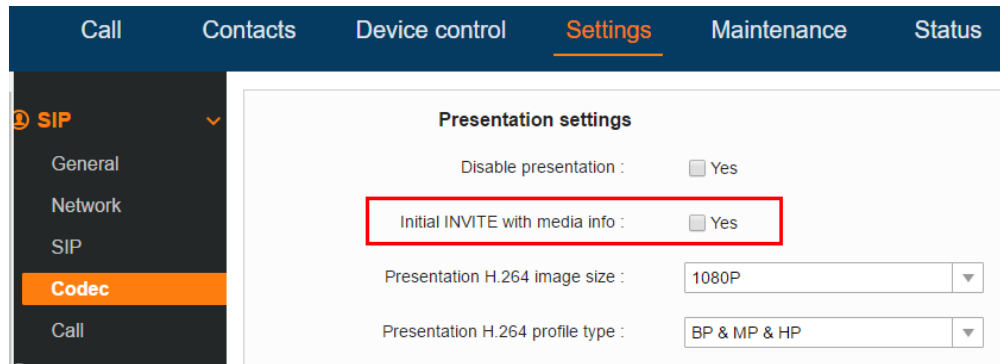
Call Contacts Device control Settings Maintenance Status

SIP

General

Network

SIP

Codec

Call

Presentation settings

Disable presentation : Yes

Initial INVITE with media info : Yes

Presentation H.264 image size : 1080P

Presentation H.264 profile type : BP & MP & HP